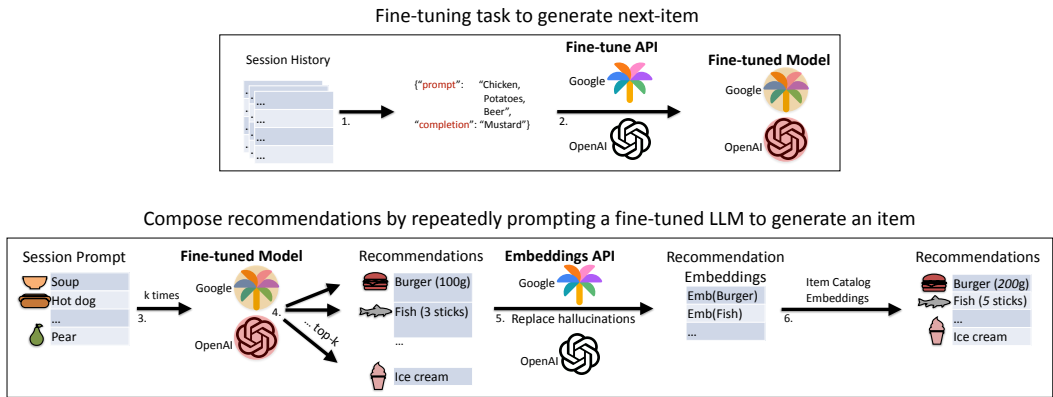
Fine-tuning task to generate next-item

Session History

...
...
...
...

1.

{"prompt": "Chicken, Potatoes, Beer", "completion": "Mustard"}

Fine-tune API

Google

2.

OpenAI

Fine-tuned Model

Google

OpenAI

Compose recommendations by repeatedly prompting a fine-tuned LLM to generate an item

Session Prompt

Soup

Hot dog

...

Pear

k times

3.

Fine-tuned Model

Google

OpenAI

4.

... top-k

Recommendations

Burger (100g)

Fish (3 sticks)

...

Ice cream

Embeddings API

Google

5. Replace hallucinations

OpenAI

Recommendation Embeddings

Emb(Burger)

Emb(Fish)

...

Item Catalog Embeddings

6.

Recommendations

Burger (*200*g)

Fish (*5* sticks)

...

Ice cream